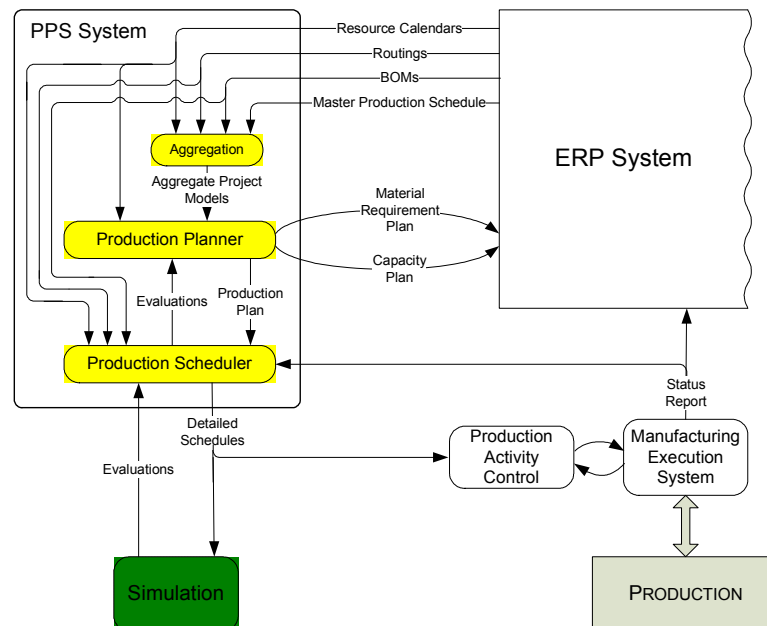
PPS System

Resource Calendars

Routings

BOMs

Master Production Schedule

Aggregation

Aggregate Project Models

ERP System

Material Requirement Plan

Production Planner

Capacity Plan

Evaluations

Production Plan

Production Scheduler

Status Report

Detailed Schedules

Production Activity Control

Manufacturing Execution System

Evaluations

Simulation

PRODUCTION